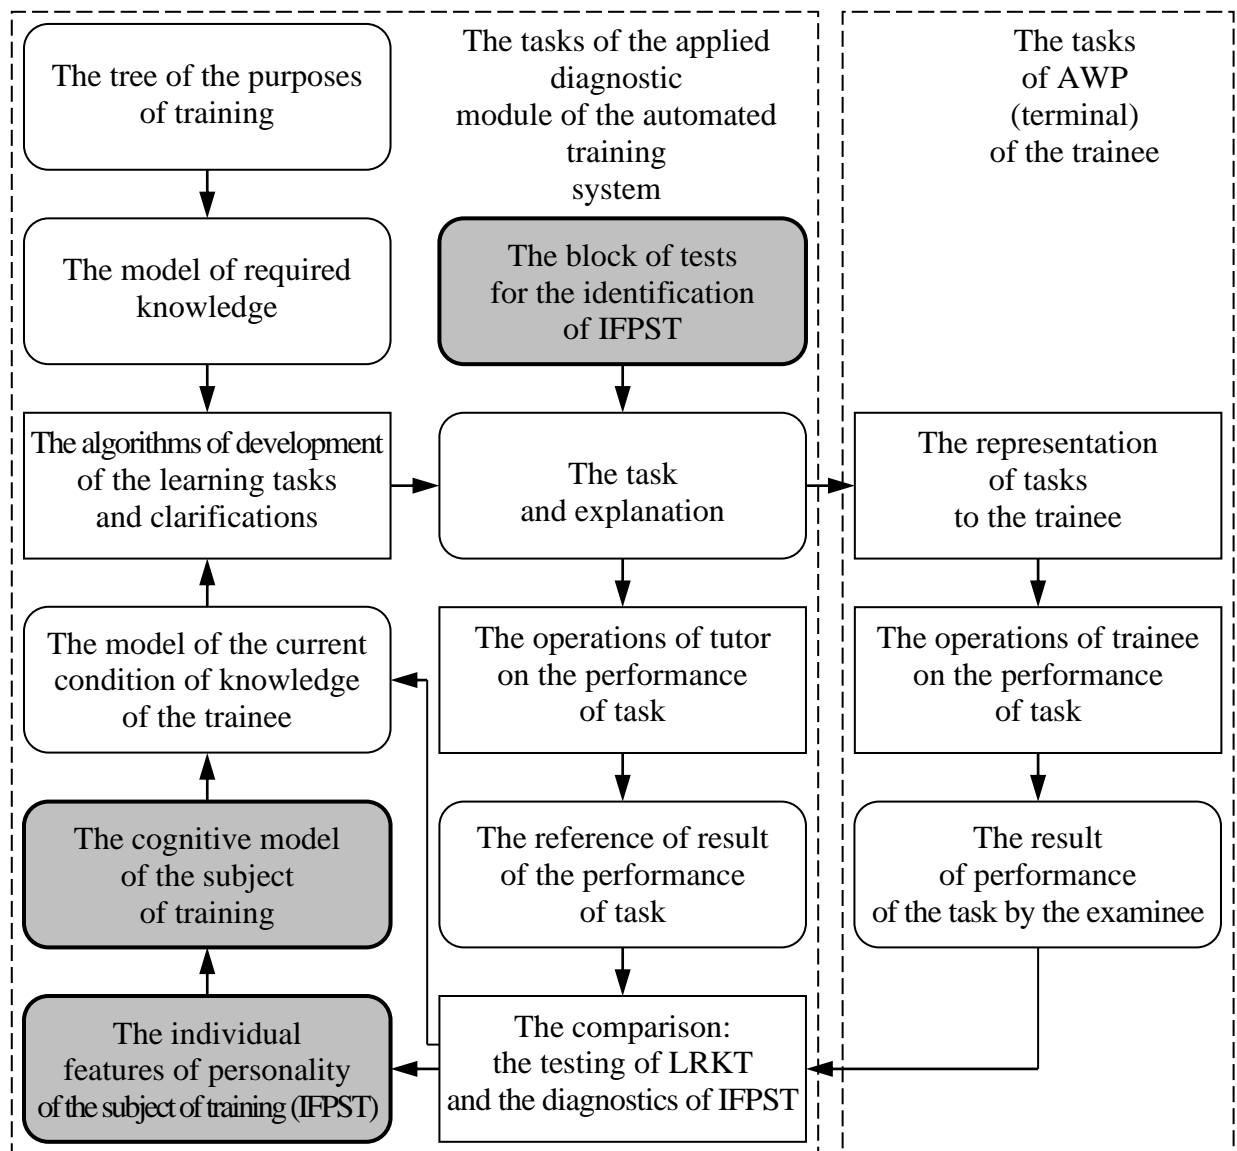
The tree of the purposes of training

The tasks of the applied diagnostic module of the automated training system

The tasks of AWP (terminal) of the trainee

The model of required knowledge

The block of tests for the identification of IFPST

The algorithms of development of the learning tasks and clarifications

The task and explanation

The representation of tasks to the trainee

The model of the current condition of knowledge of the trainee

The operations of tutor on the performance of task

The operations of trainee on the performance of task

The cognitive model of the subject of training

The reference of result of the performance of task

The result of performance of the task by the examinee

The individual features of personality of the subject of training (IFPST)

The comparison: the testing of LRKT and the diagnostics of IFPST